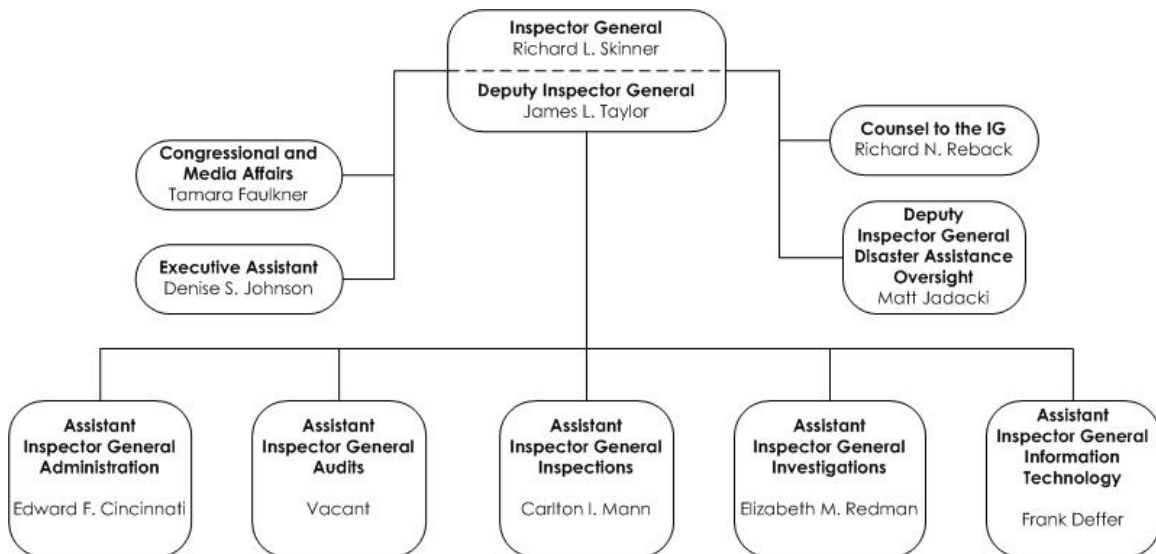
Inspector General
Richard L. Skinner

Deputy Inspector General
James L. Taylor

Congressional and Media Affairs
Tamara Faulkner

Executive Assistant
Denise S. Johnson

Counsel to the IG
Richard N. Reback

Deputy Inspector General Disaster Assistance Oversight
Matt Jadacki

Assistant Inspector General Administration
Edward F. Cincinnati

Assistant Inspector General Audits
Vacant

Assistant Inspector General Inspections
Carlton I. Mann

Assistant Inspector General Investigations
Elizabeth M. Redman

Assistant Inspector General Information Technology
Frank Deffer